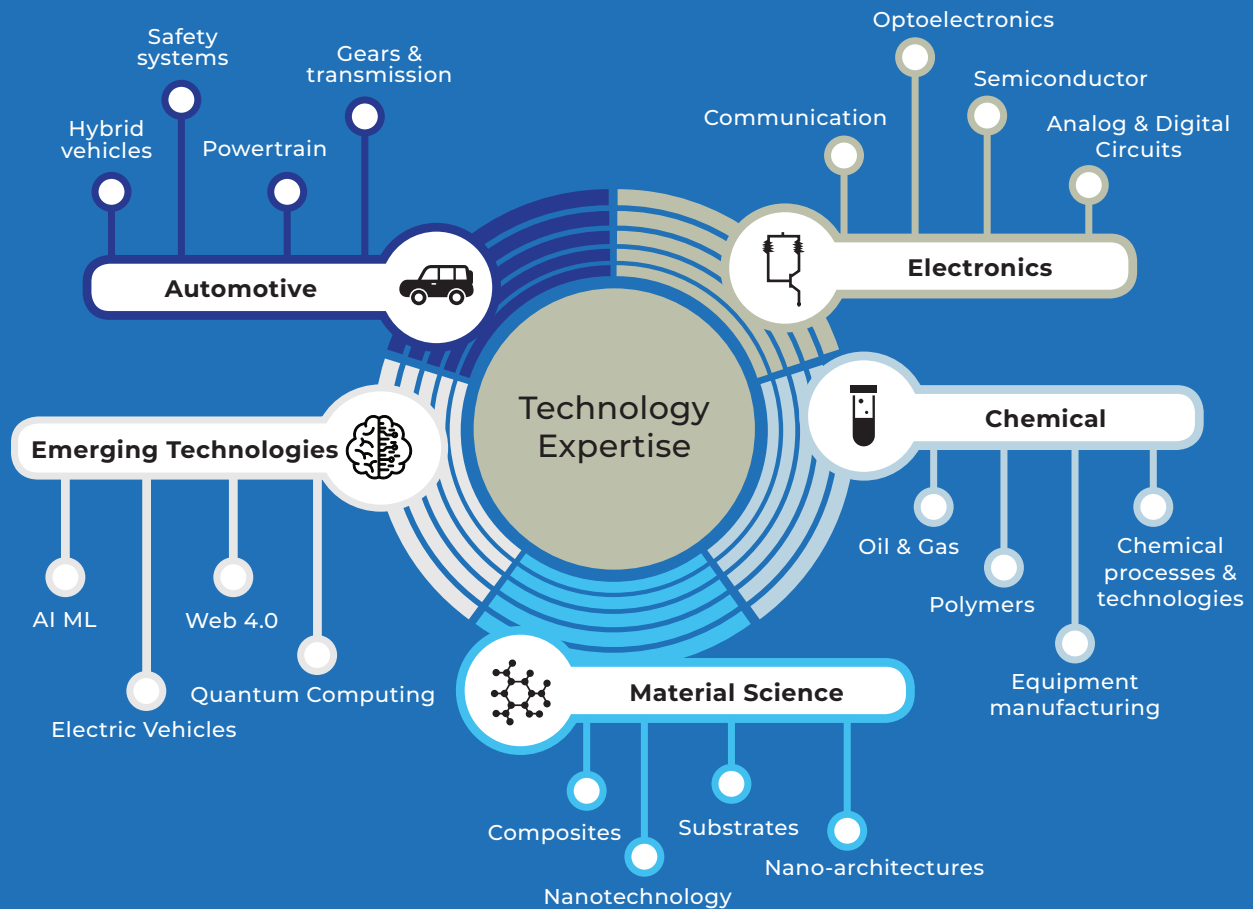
Safety systems

Gears & transmission

Hybrid vehicles

Powertrain

Automotive

Optoelectronics

Semiconductor

Communication

Analog & Digital Circuits

Electronics

Technology Expertise

Emerging Technologies

Chemical

AI ML

Web 4.0

Quantum Computing

Electric Vehicles

Oil & Gas

Polymers

Chemical processes & technologies

Equipment manufacturing

Material Science

Composites

Substrates

Nano-architectures

Nanotechnology